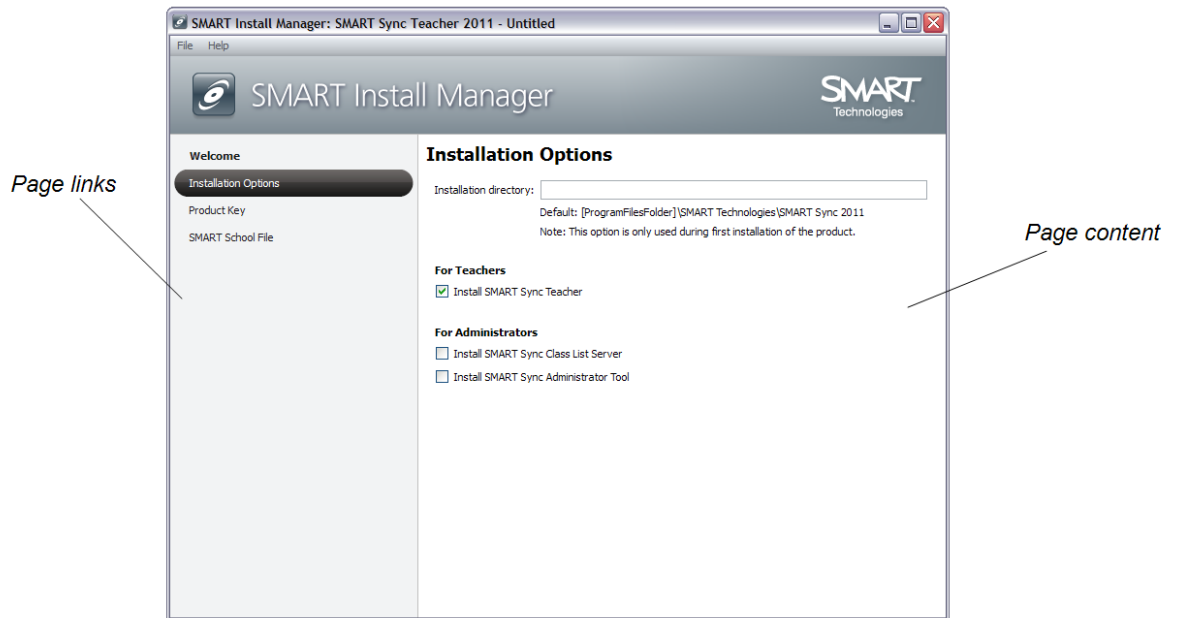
SMART Install Manager: SMART Sync Teacher 2011 - Untitled

File Help

SMART Install Manager

SMART Technologies

Page links

Welcome
Installation Options
Product Key
SMART School File

Installation Options

Installation directory:

Default: [ProgramFilesFolder]\SMART Technologies\SMART Sync 2011
Note: This option is only used during first installation of the product.

For Teachers
Install SMART Sync Teacher

For Administrators
Install SMART Sync Class List Server
Install SMART Sync Administrator Tool

Page content